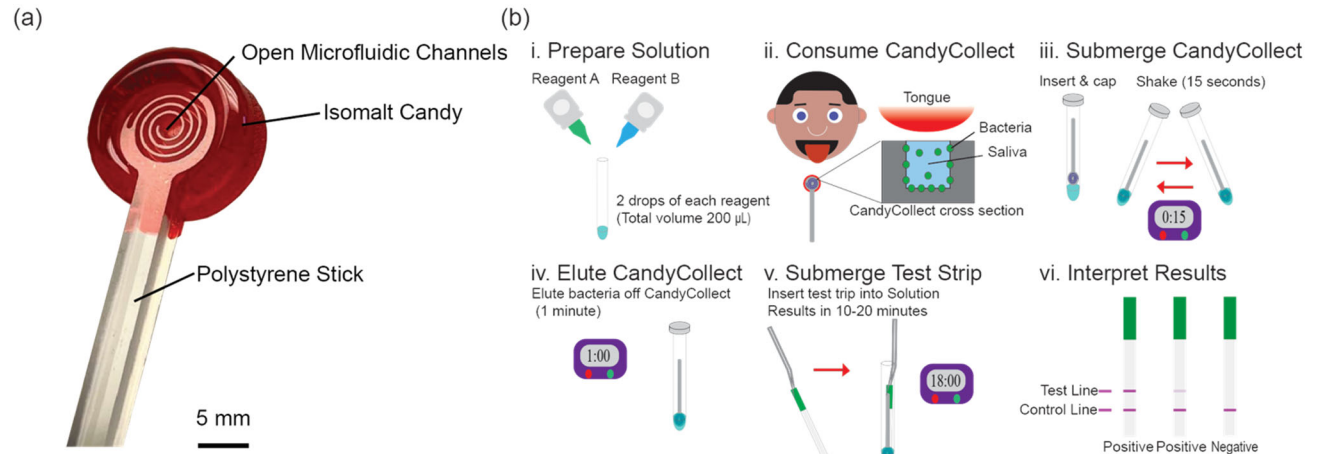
(a)

Open Microfluidic Channels

Isomalt Candy

Polystyrene Stick

5 mm

(b)

i. Prepare Solution

Reagent A Reagent B

2 drops of each reagent (Total volume 200 μL)

ii. Consume CandyCollect

Tongue

Bacteria

Saliva

CandyCollect cross section

iii. Submerge CandyCollect

Insert & cap

Shake (15 seconds)

0:15

iv. Elute CandyCollect

Elute bacteria off CandyCollect (1 minute)

1:00

v. Submerge Test Strip

Insert test trip into Solution

Results in 10-20 minutes

18:00

vi. Interpret Results

Test Line

Control Line

Positive Positive Negative